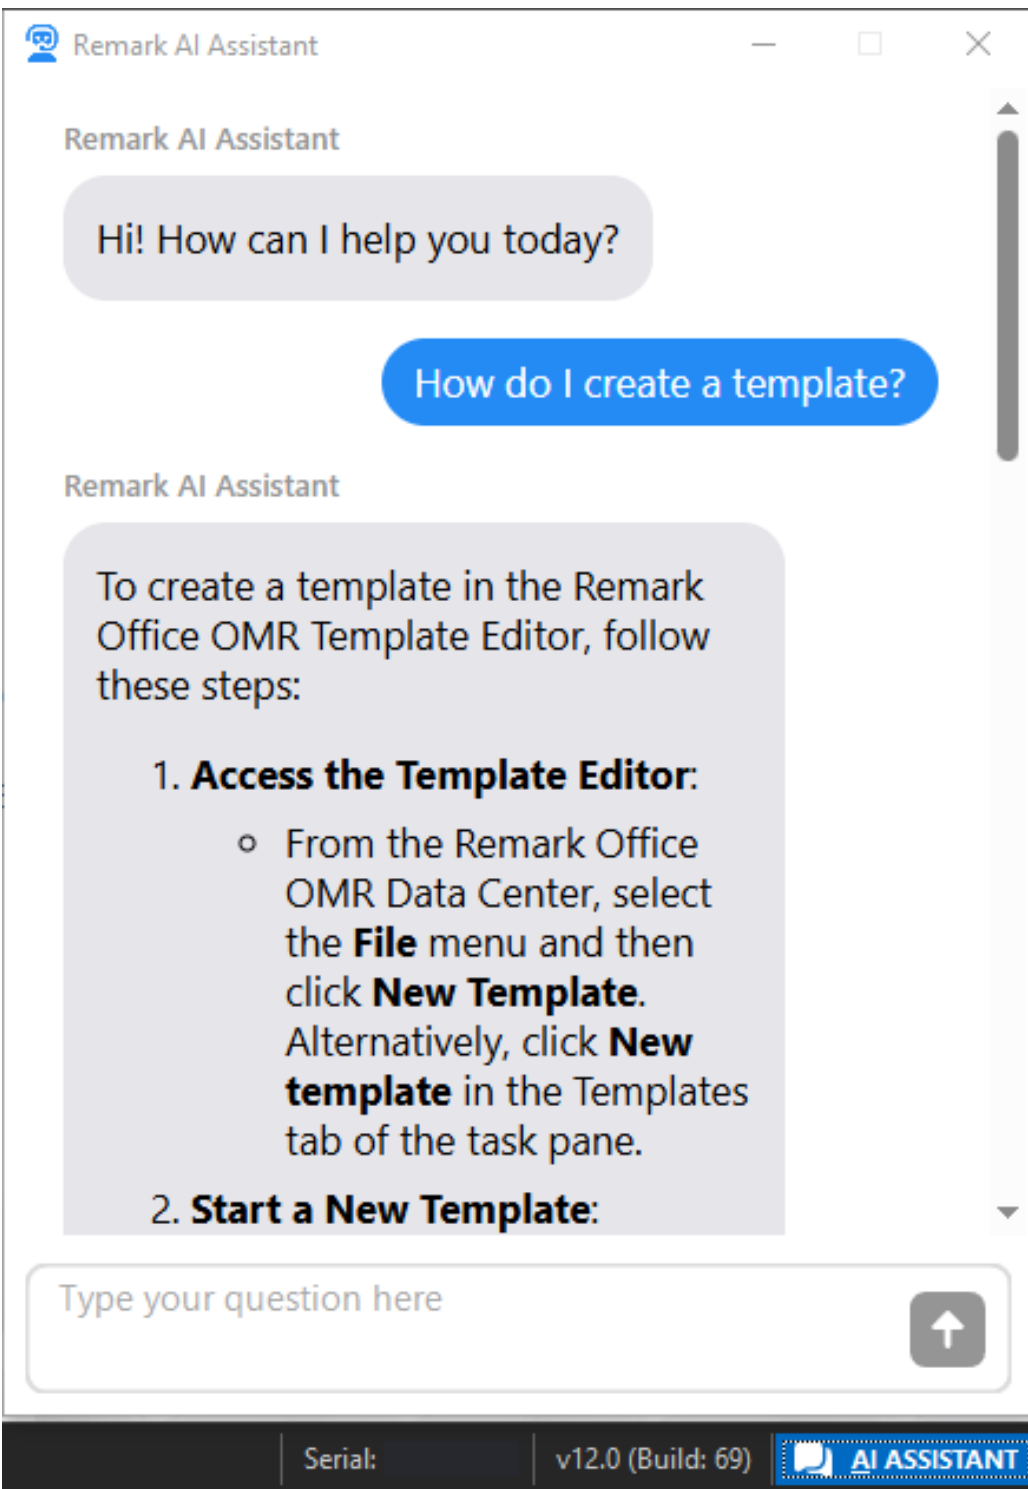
Remark AI Assistant

Remark AI Assistant

Hi! How can I help you today?

How do I create a template?

Remark AI Assistant

To create a template in the Remark Office OMR Template Editor, follow these steps:

1. **Access the Template Editor**:
   - From the Remark Office OMR Data Center, select the **File** menu and then click **New Template**. Alternatively, click **New template** in the Templates tab of the task pane.
2. **Start a New Template**:

Type your question here

Serial:

v12.0 (Build: 69)

AI ASSISTANT